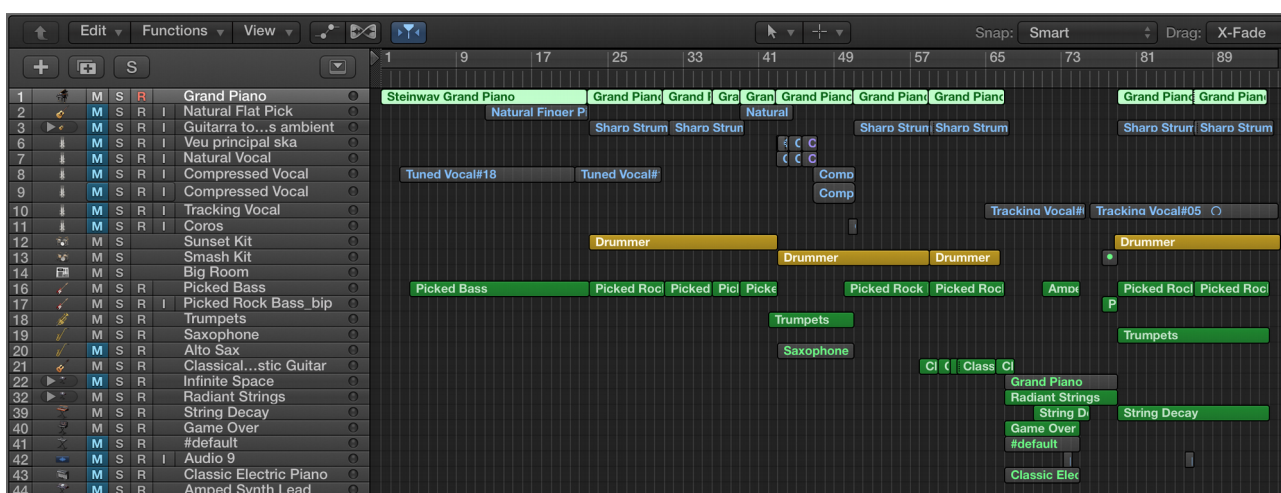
Edit ▾ Functions ▾ View ▾

Snap: Smart Drag: X-Fade

+ S

1 9 17 25 33 41 49 57 65 73 81 89

| # | | | | | | Track |
|---|---|---|---|---|---|---|
| 1 | M | S | R | | | Grand Piano |
| 2 | M | S | R | I | | Natural Flat Pick |
| 3 | M | S | R | I | | Guitarra to…s ambient |
| 6 | M | S | R | I | | Veu principal ska |
| 7 | M | S | R | I | | Natural Vocal |
| 8 | M | S | R | I | | Compressed Vocal |
| 9 | M | S | R | I | | Compressed Vocal |
| 10 | M | S | R | I | | Tracking Vocal |
| 11 | M | S | R | I | | Coros |
| 12 | M | S | | | | Sunset Kit |
| 13 | M | S | | | | Smash Kit |
| 14 | M | S | | | | Big Room |
| 16 | M | S | R | | | Picked Bass |
| 17 | M | S | R | I | | Picked Rock Bass_bip |
| 18 | M | S | R | | | Trumpets |
| 19 | M | S | R | | | Saxophone |
| 20 | M | S | R | | | Alto Sax |
| 21 | M | S | R | | | Classical…stic Guitar |
| 22 | M | S | R | | | Infinite Space |
| 32 | M | S | R | | | Radiant Strings |
| 39 | M | S | R | | | String Decay |
| 40 | M | S | R | | | Game Over |
| 41 | M | S | R | | | #default |
| 42 | M | S | R | I | | Audio 9 |
| 43 | M | S | R | | | Classic Electric Piano |
| 44 | M | S | R | | | Amped Synth Lead |

Steinway Grand Piano Grand Piano Grand P Gra Gran Grand Piano Grand Piano Grand Piano Grand Piano Grand Pian
Natural Finger P Natural
Sharp Strum Sharp Strum Sharp Strum Sharp Strum Sharp Strum Sharp Strum
Tuned Vocal#18 Tuned Vocal# Comp
Comp
Tracking Vocal# Tracking Vocal#05
Drummer Drummer
Drummer Drummer
Picked Bass Picked Rock Picked Pic Picke Picked Rock Picked Rock Ampe Picked Rock Picked Rock
P
Trumpets Trumpets
Saxophone
Cl C Class Cl
Grand Piano
Radiant Strings
String De String Decay
Game Over
#default
Classic Elec